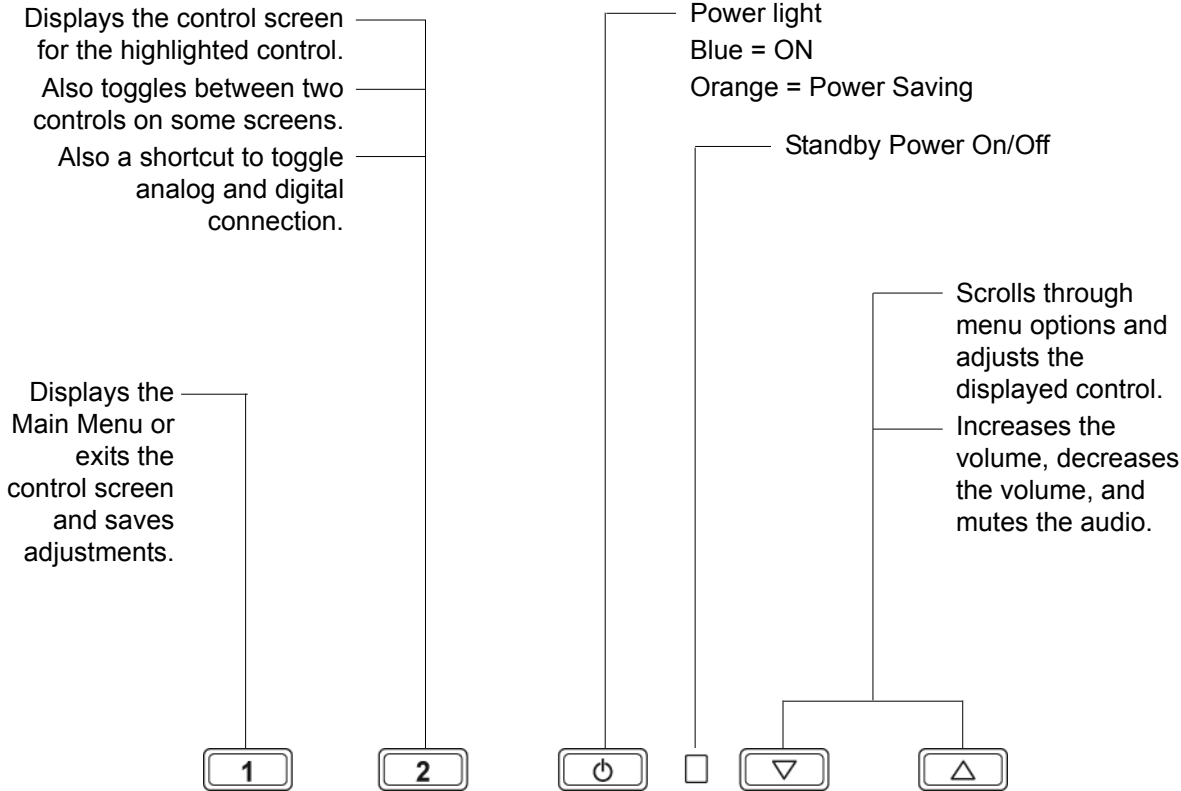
Displays the control screen for the highlighted control.

Also toggles between two controls on some screens.

Also a shortcut to toggle analog and digital connection.

Power light
Blue = ON
Orange = Power Saving

Standby Power On/Off

Displays the Main Menu or exits the control screen and saves adjustments.

Scrolls through menu options and adjusts the displayed control.

Increases the volume, decreases the volume, and mutes the audio.

1

2